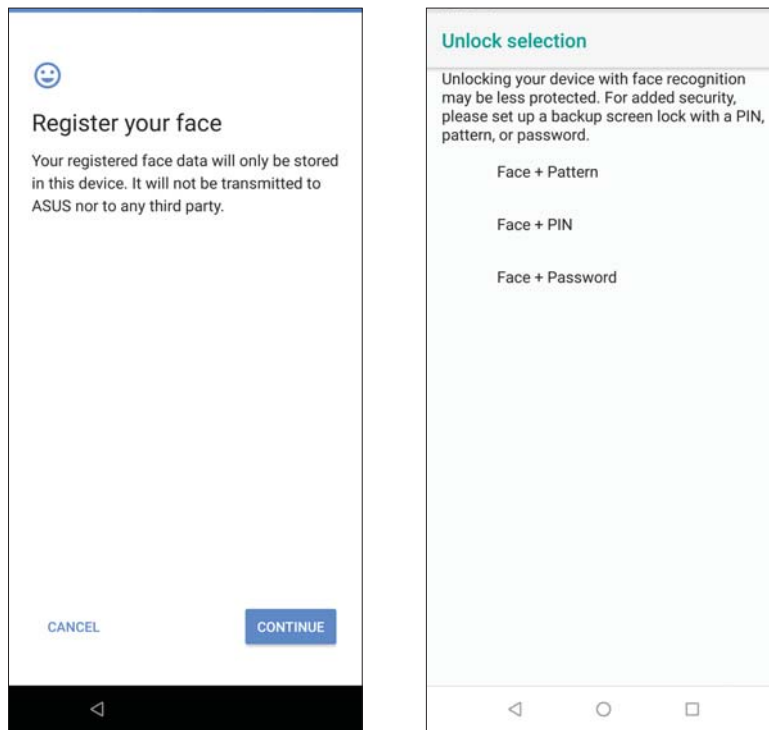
Register your face

Your registered face data will only be stored in this device. It will not be transmitted to ASUS nor to any third party.

CANCEL

CONTINUE

Unlock selection

Unlocking your device with face recognition may be less protected. For added security, please set up a backup screen lock with a PIN, pattern, or password.

Face + Pattern

Face + PIN

Face + Password